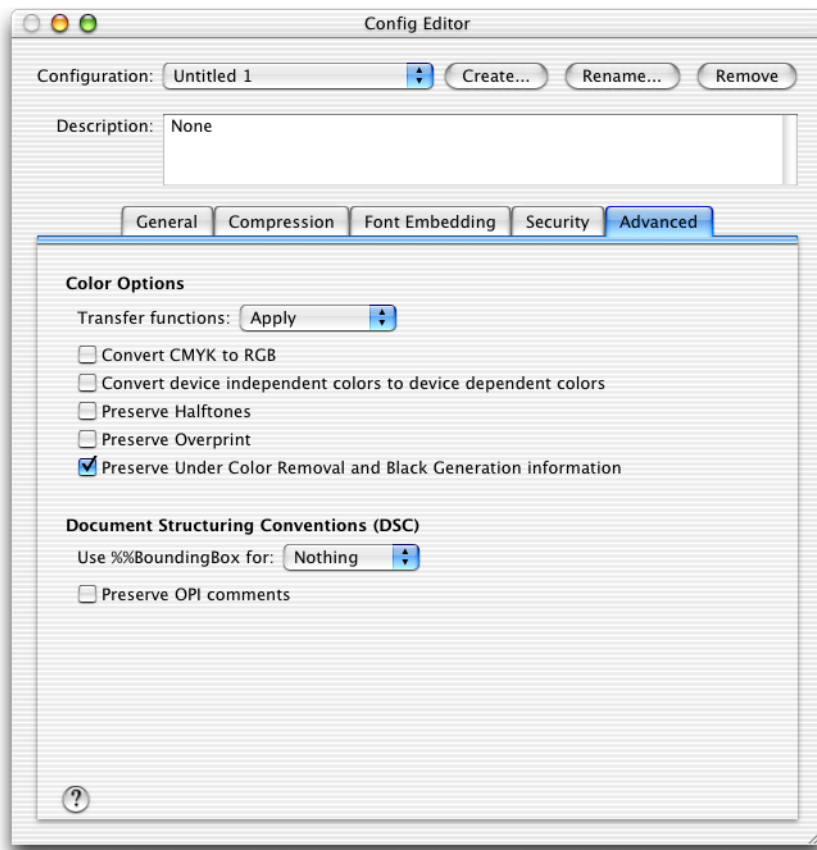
Config Editor

Configuration: Untitled 1 Create... Rename... Remove

Description: None

General Compression Font Embedding Security Advanced

Color Options

Transfer functions: Apply

Convert CMYK to RGB

Convert device independent colors to device dependent colors

Preserve Halftones

Preserve Overprint

Preserve Under Color Removal and Black Generation information

Document Structuring Conventions (DSC)

Use %%BoundingBox for: Nothing

Preserve OPI comments

?